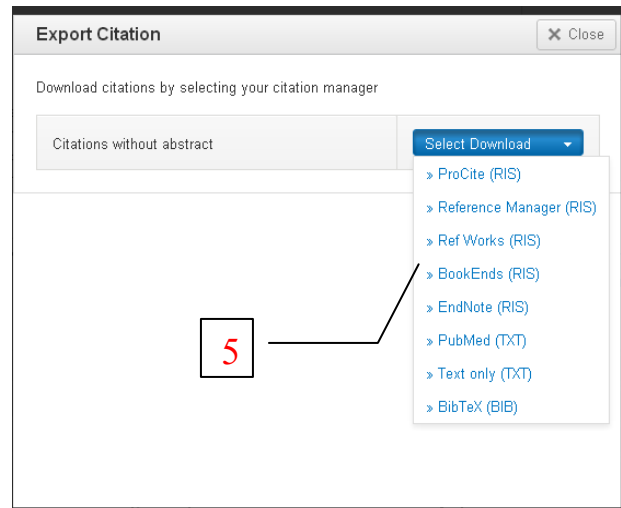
Export Citation

✕ Close

Download citations by selecting your citation manager

Citations without abstract

Select Download

» ProCite (RIS)
» Reference Manager (RIS)
» Ref Works (RIS)
» BookEnds (RIS)
» EndNote (RIS)
» PubMed (TXT)
» Text only (TXT)
» BibTeX (BIB)

5